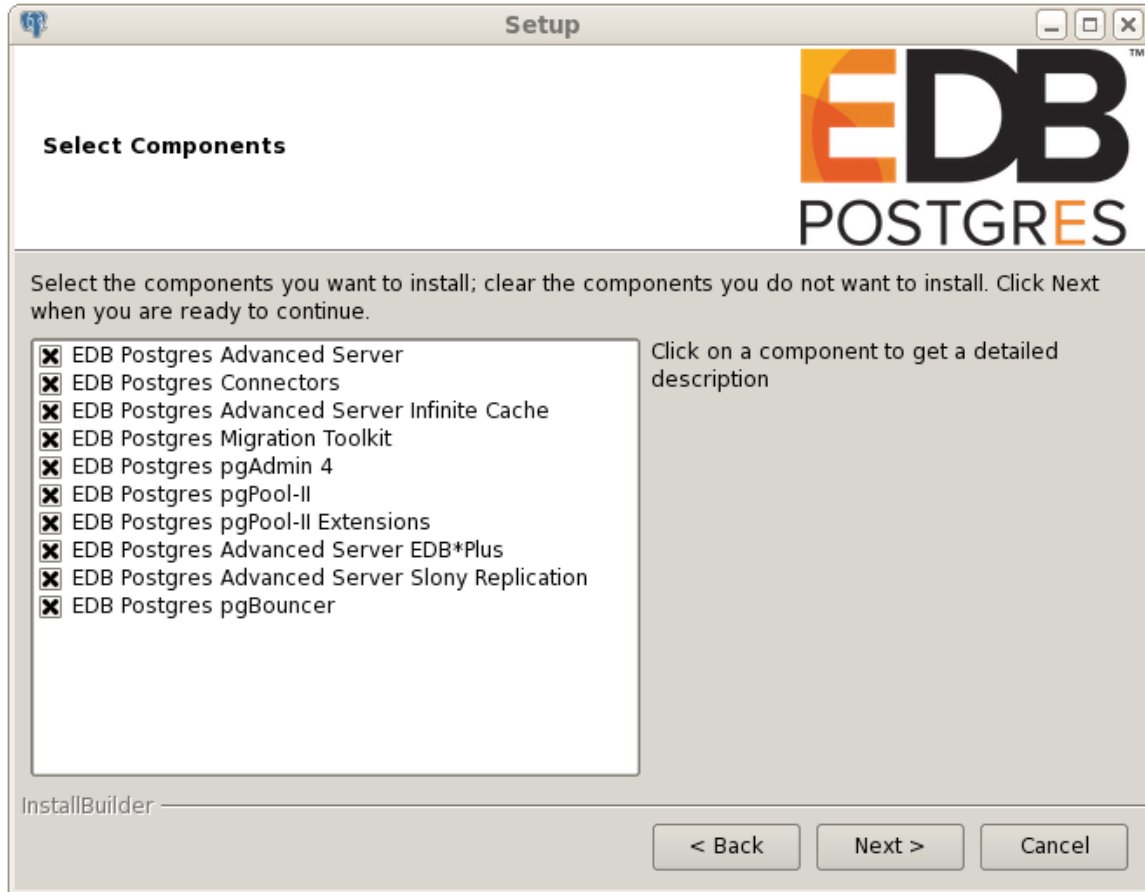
Setup

Select Components

EDB™
POSTGRES

Select the components you want to install; clear the components you do not want to install. Click Next when you are ready to continue.

EDB Postgres Advanced Server
EDB Postgres Connectors
EDB Postgres Advanced Server Infinite Cache
EDB Postgres Migration Toolkit
EDB Postgres pgAdmin 4
EDB Postgres pgPool-II
EDB Postgres pgPool-II Extensions
EDB Postgres Advanced Server EDB*Plus
EDB Postgres Advanced Server Slony Replication
EDB Postgres pgBouncer

Click on a component to get a detailed description

InstallBuilder

< Back
Next >
Cancel